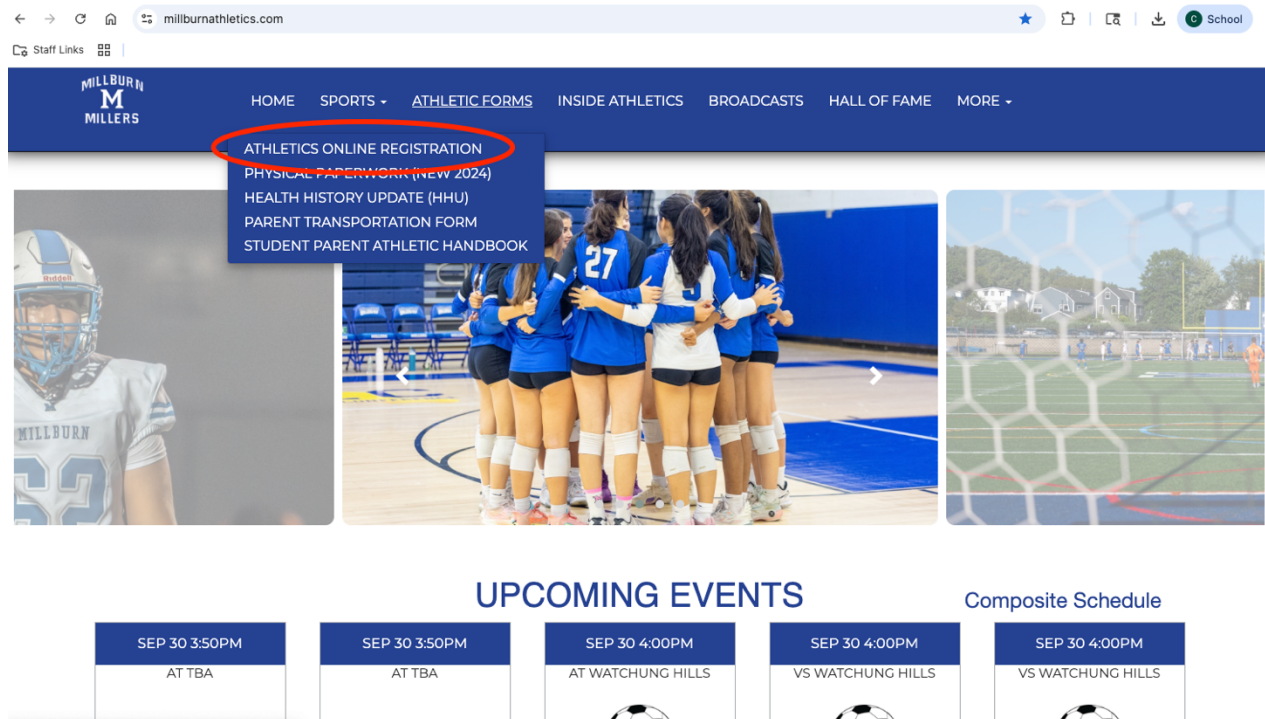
millburnathletics.com

C School

Staff Links

MILLBURN
M
MILLERS

HOME SPORTS ATHLETIC FORMS INSIDE ATHLETICS BROADCASTS HALL OF FAME MORE

ATHLETICS ONLINE REGISTRATION
PHYSICAL PAPERWORK (NEW 2024)
HEALTH HISTORY UPDATE (HHU)
PARENT TRANSPORTATION FORM
STUDENT PARENT ATHLETIC HANDBOOK

MILLBURN

27

UPCOMING EVENTS

Composite Schedule

| SEP 30 3:50PM | SEP 30 3:50PM | SEP 30 4:00PM | SEP 30 4:00PM | SEP 30 4:00PM |
|---|---|---|---|---|
| AT TBA | AT TBA | AT WATCHUNG HILLS | VS WATCHUNG HILLS | VS WATCHUNG HILLS |